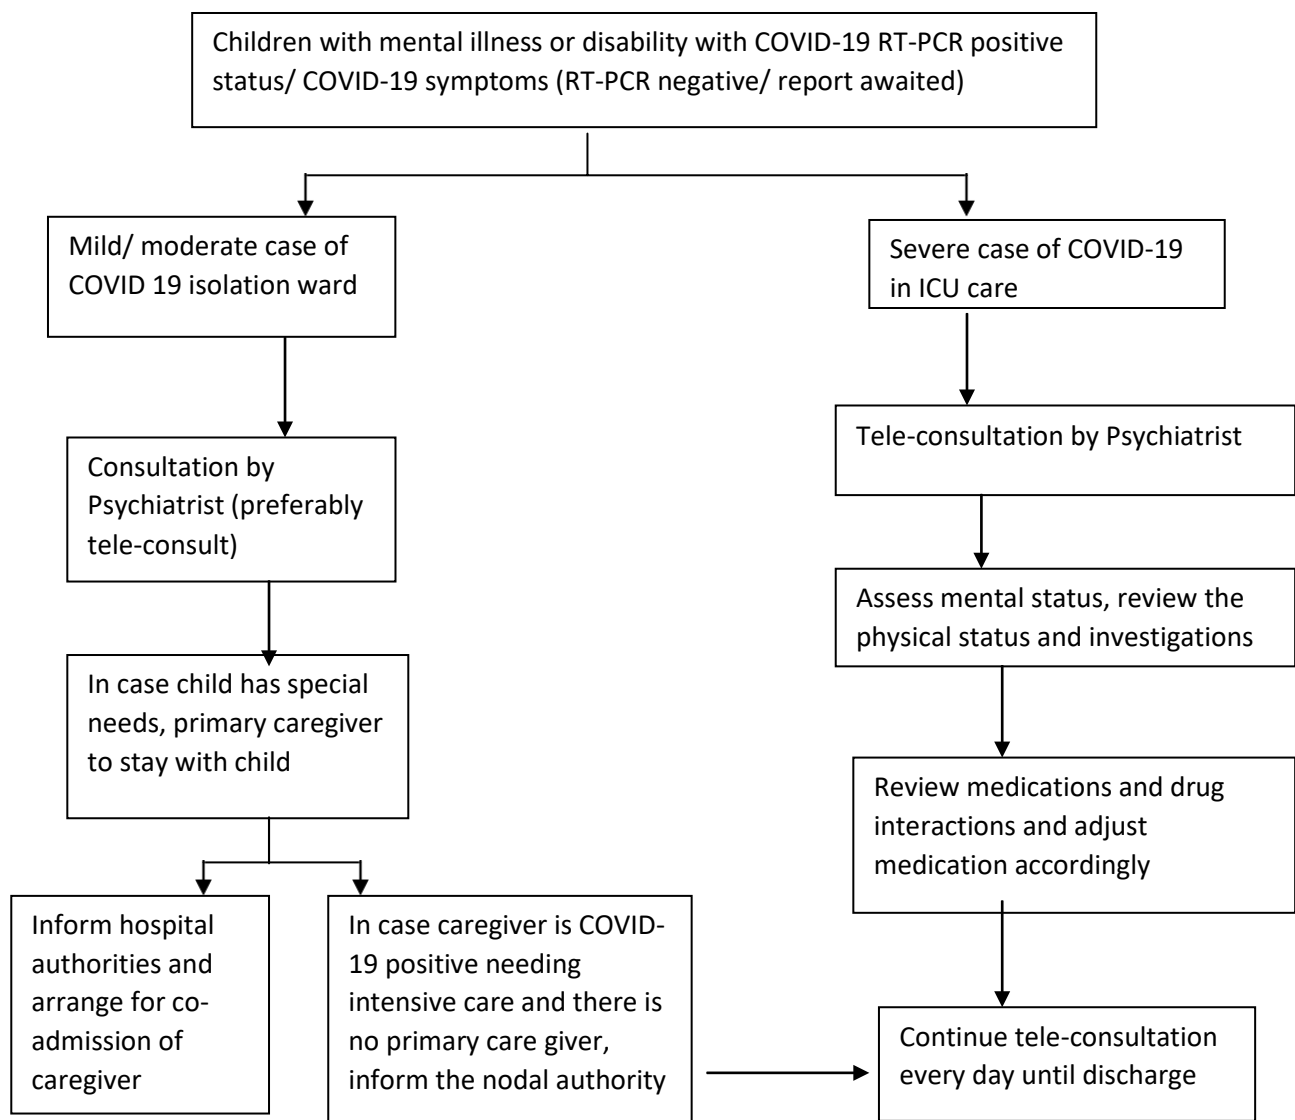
Children with mental illness or disability with COVID-19 RT-PCR positive status/ COVID-19 symptoms (RT-PCR negative/ report awaited)

Mild/ moderate case of COVID 19 isolation ward

Consultation by Psychiatrist (preferably tele-consult)

In case child has special needs, primary caregiver to stay with child

Inform hospital authorities and arrange for co-admission of caregiver

In case caregiver is COVID-19 positive needing intensive care and there is no primary care giver, inform the nodal authority

Severe case of COVID-19 in ICU care

Tele-consultation by Psychiatrist

Assess mental status, review the physical status and investigations

Review medications and drug interactions and adjust medication accordingly

Continue tele-consultation every day until discharge